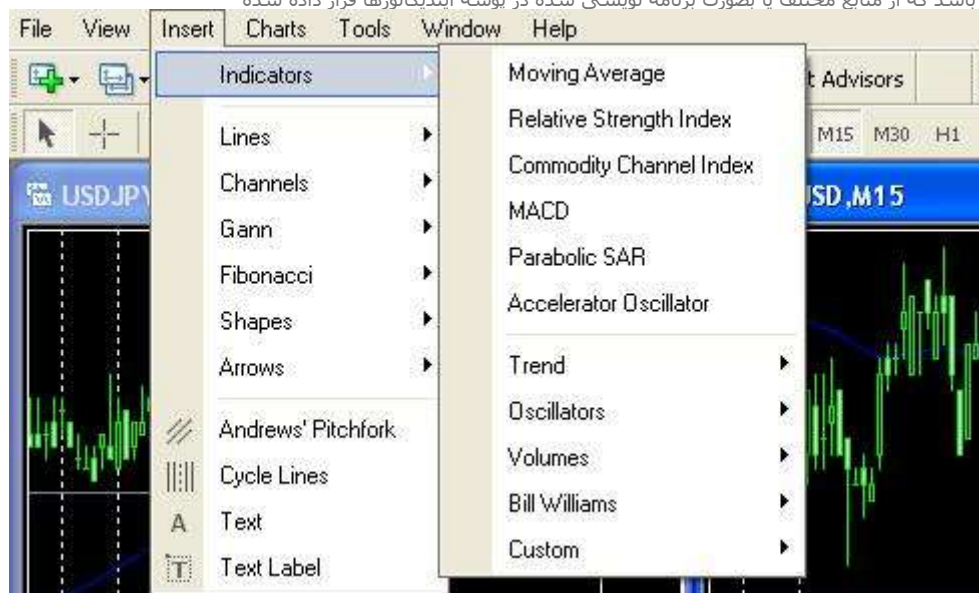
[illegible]

File View Insert Charts Tools Window Help

Indicators

Lines
Channels
Gann
Fibonacci
Shapes
Arrows

Andrews' Pitchfork
Cycle Lines
Text
Text Label

Moving Average
Relative Strength Index
Commodity Channel Index
MACD
Parabolic SAR
Accelerator Oscillator

Trend
Oscillators
Volumes
Bill Williams
Custom

t Advisors

M15 M30 H1

USDJPY

SD,M15